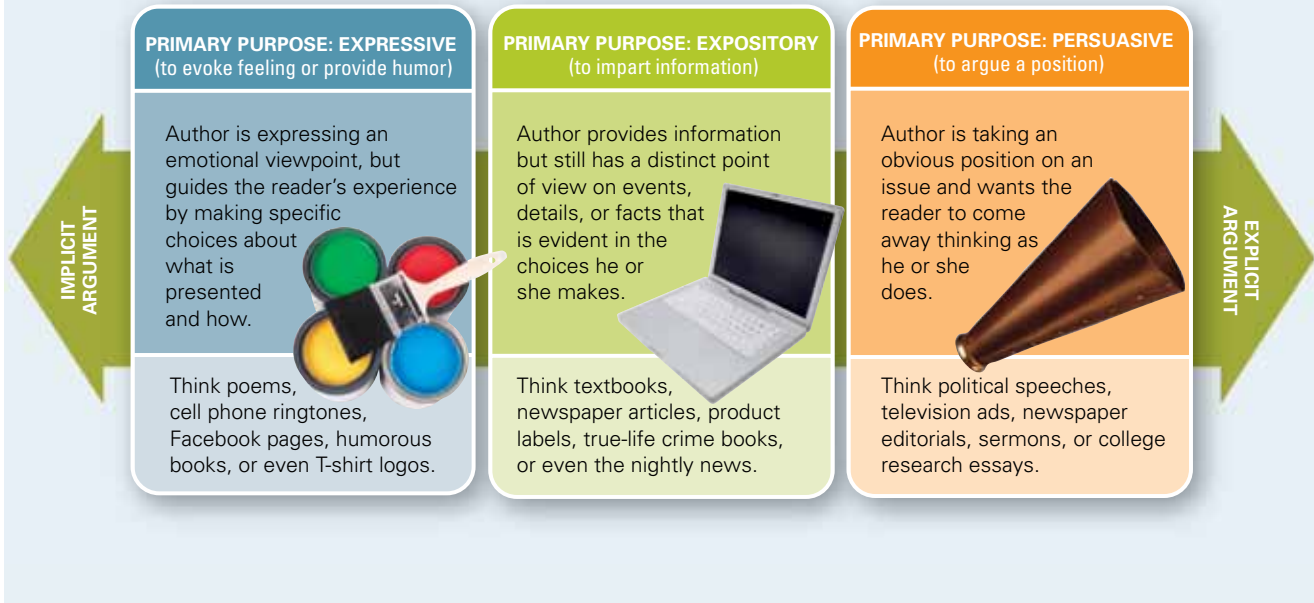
IMPLICIT ARGUMENT

PRIMARY PURPOSE: EXPRESSIVE
(to evoke feeling or provide humor)

Author is expressing an emotional viewpoint, but guides the reader's experience by making specific choices about what is presented and how.

Think poems, cell phone ringtones, Facebook pages, humorous books, or even T-shirt logos.

PRIMARY PURPOSE: EXPOSITORY
(to impart information)

Author provides information but still has a distinct point of view on events, details, or facts that is evident in the choices he or she makes.

Think textbooks, newspaper articles, product labels, true-life crime books, or even the nightly news.

PRIMARY PURPOSE: PERSUASIVE
(to argue a position)

Author is taking an obvious position on an issue and wants the reader to come away thinking as he or she does.

Think political speeches, television ads, newspaper editorials, sermons, or college research essays.

EXPLICIT ARGUMENT